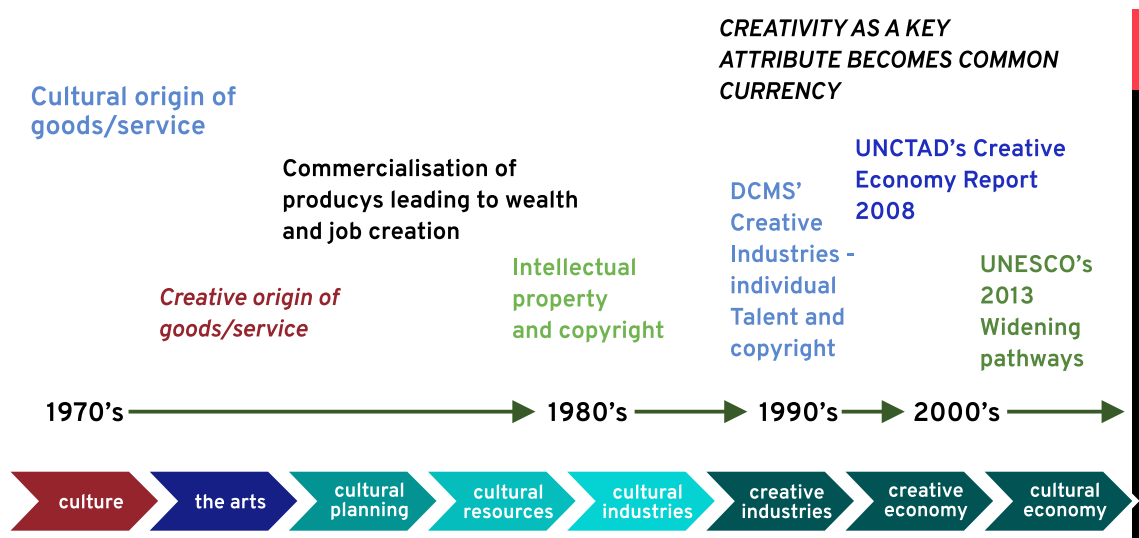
CREATIVITY AS A KEY ATTRIBUTE BECOMES COMMON CURRENCY

Cultural origin of goods/service

Commercialisation of producys leading to wealth and job creation

UNCTAD's Creative Economy Report 2008

DCMS' Creative Industries - individual Talent and copyright

Creative origin of goods/service

Intellectual property and copyright

UNESCO's 2013 Widening pathways

1970's 1980's 1990's 2000's

culture

the arts

cultural planning

cultural resources

cultural industries

creative industries

creative economy

cultural economy